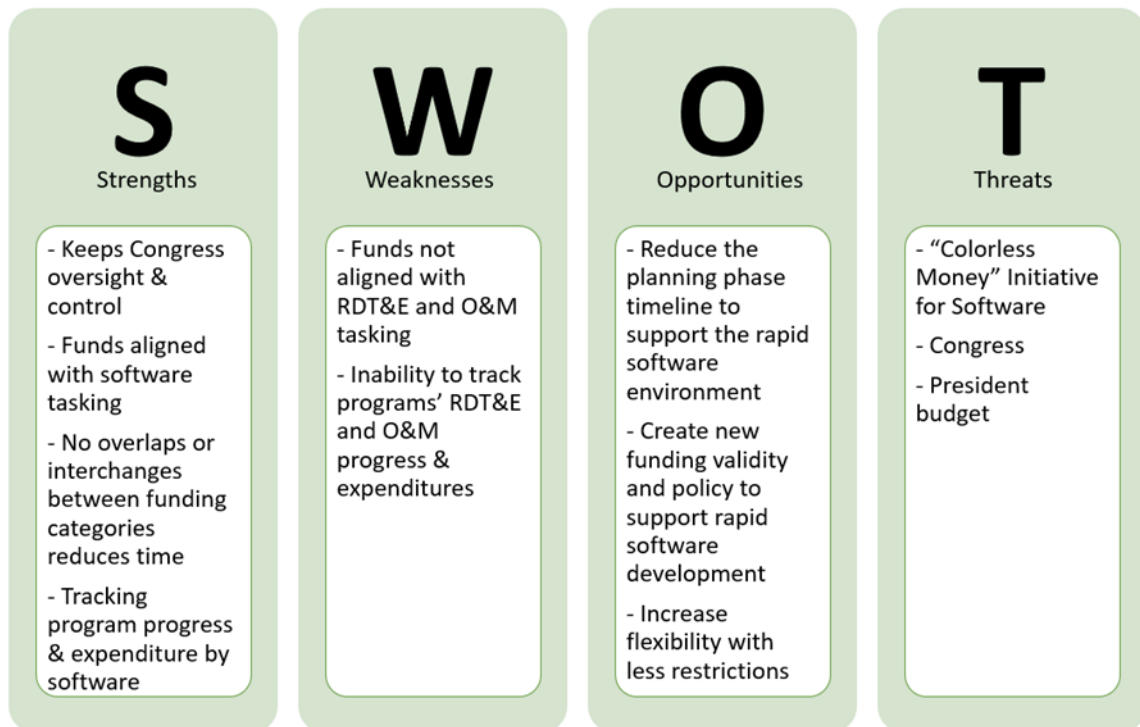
S
Strengths

- Keeps Congress oversight & control

- Funds aligned with software tasking

- No overlaps or interchanges between funding categories reduces time

- Tracking program progress & expenditure by software

W
Weaknesses

- Funds not aligned with RDT&E and O&M tasking

- Inability to track programs' RDT&E and O&M progress & expenditures

O
Opportunities

- Reduce the planning phase timeline to support the rapid software environment

- Create new funding validity and policy to support rapid software development

- Increase flexibility with less restrictions

T
Threats

- "Colorless Money" Initiative for Software

- Congress

- President budget